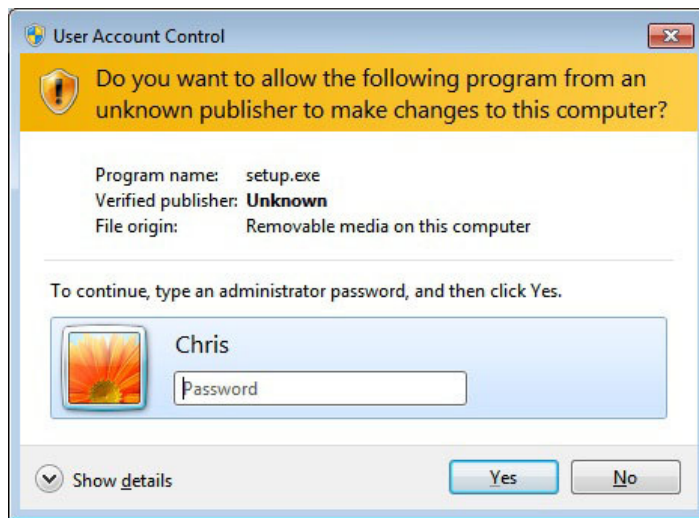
User Account Control

Do you want to allow the following program from an unknown publisher to make changes to this computer?

Program name: setup.exe
Verified publisher: **Unknown**
File origin: Removable media on this computer

To continue, type an administrator password, and then click Yes.

Chris

Password

Show details

Yes

No